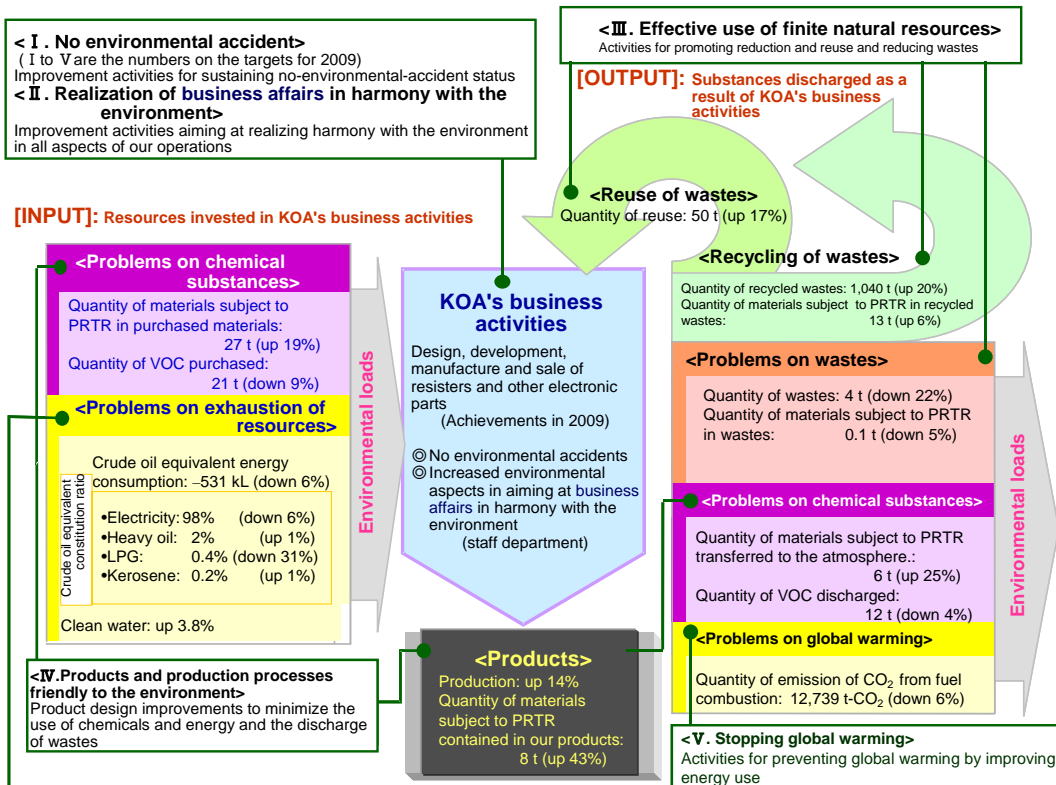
<Ⅰ. No environmental accident>
(Ⅰ to Ⅴ are the numbers on the targets for 2009)
Improvement activities for sustaining no-environmental-accident status
<Ⅱ. Realization of business affairs in harmony with the environment>
Improvement activities aiming at realizing harmony with the environment in all aspects of our operations

<Ⅲ. Effective use of finite natural resources>
Activities for promoting reduction and reuse and reducing wastes

[OUTPUT]: Substances discharged as a result of KOA's business activities

[INPUT]: Resources invested in KOA's business activities

<Reuse of wastes>
Quantity of reuse: 50 t (up 17%)

<Recycling of wastes>
Quantity of recycled wastes: 1,040 t (up 20%)
Quantity of materials subject to PRTR in recycled wastes: 13 t (up 6%)

<Problems on chemical substances>
Quantity of materials subject to PRTR in purchased materials: 27 t (up 19%)
Quantity of VOC purchased: 21 t (down 9%)

<Problems on exhaustion of resources>
Crude oil equivalent energy consumption: –531 kL (down 6%)
Crude oil equivalent constitution ratio
•Electricity: 98% (down 6%)
•Heavy oil: 2% (up 1%)
•LPG: 0.4% (down 31%)
•Kerosene: 0.2% (up 1%)
Clean water: up 3.8%

Environmental loads

KOA's business activities
Design, development, manufacture and sale of resisters and other electronic parts
(Achievements in 2009)
◎No environmental accidents
◎Increased environmental aspects in aiming at business affairs in harmony with the environment
(staff department)

<Problems on wastes>
Quantity of wastes: 4 t (down 22%)
Quantity of materials subject to PRTR in wastes: 0.1 t (down 5%)

<Problems on chemical substances>
Quantity of materials subject to PRTR transferred to the atmosphere.: 6 t (up 25%)
Quantity of VOC discharged: 12 t (down 4%)

<Problems on global warming>
Quantity of emission of $CO_2$ from fuel combustion: 12,739 t-$CO_2$ (down 6%)

Environmental loads

<Ⅳ. Products and production processes friendly to the environment>
Product design improvements to minimize the use of chemicals and energy and the discharge of wastes

<Products>
Production: up 14%
Quantity of materials subject to PRTR contained in our products: 8 t (up 43%)

<Ⅴ. Stopping global warming>
Activities for preventing global warming by improving energy use